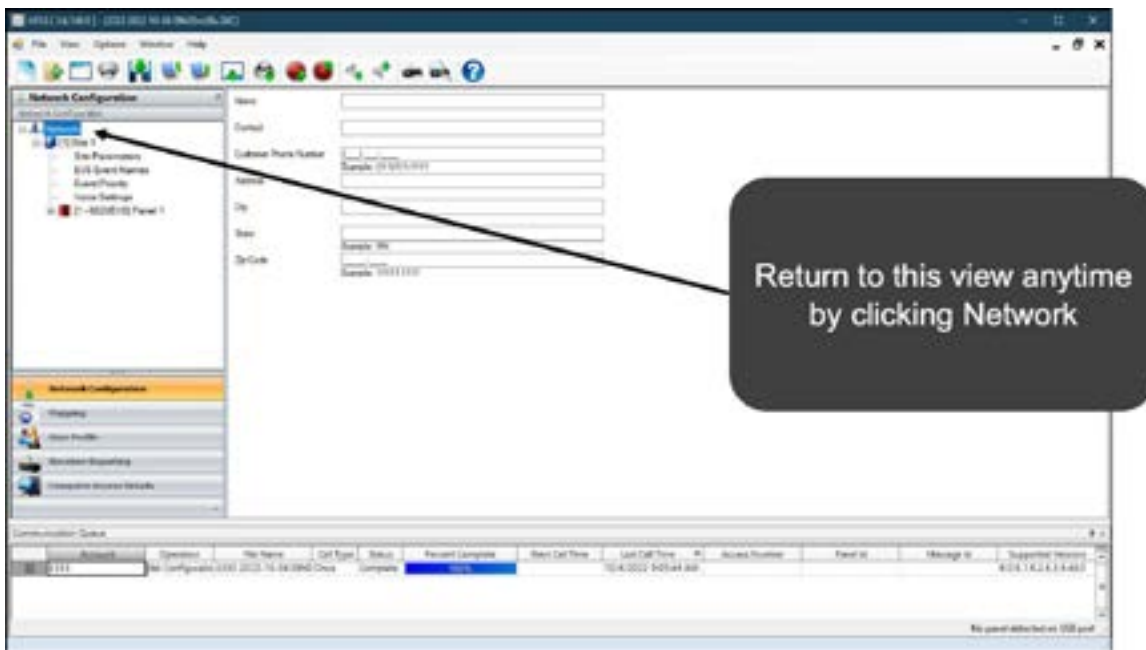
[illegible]

File View Options Window Help

Network Configuration

Network

[1] Site 1

Site Parameters

EVS Event Names

Event Points

Voice Settings

[1 - 6820EVS] Panel 1

Name

Contact

Customer Phone Number

Example: (919)555-0101

Address

City

State

Example: PA

Zip Code

Example: 55555-5555

Network Configuration

Programming

Users Profile

Communications Queue

Account

Operation

File Name

Call Type

Status

Percent Complete

Next Call Time

Last Call Time

Access Number

Panel Id

Message Id

Supported Versions

Complete

100%

No panel detected on USB port

Return to this view anytime by clicking Network